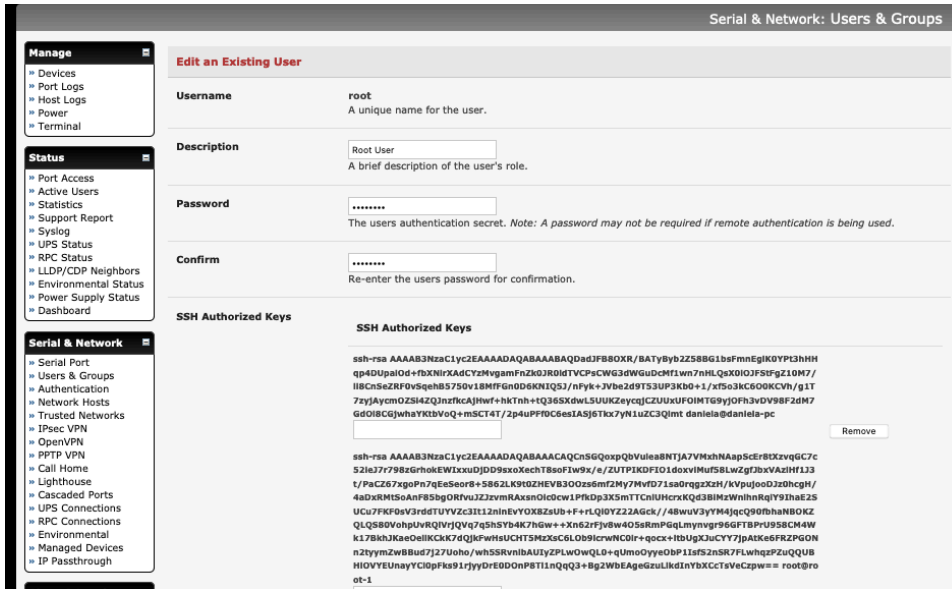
Serial & Network: Users & Groups

Manage
» Devices
» Port Logs
» Host Logs
» Power
» Terminal

Status
» Port Access
» Active Users
» Statistics
» Support Report
» Syslog
» UPS Status
» RPC Status
» LLDP/CDP Neighbors
» Environmental Status
» Power Supply Status
» Dashboard

Serial & Network
» Serial Port
» Users & Groups
» Authentication
» Network Hosts
» Trusted Networks
» IPsec VPN
» OpenVPN
» PPTP VPN
» Call Home
» Lighthouse
» Cascaded Ports
» UPS Connections
» RPC Connections
» Environmental
» Managed Devices
» IP Passthrough

Edit an Existing User

Username
root
A unique name for the user.

Description
Root User
A brief description of the user's role.

Password
••••••••
The users authentication secret. Note: A password may not be required if remote authentication is being used.

Confirm
••••••••
Re-enter the users password for confirmation.

SSH Authorized Keys
SSH Authorized Keys

ssh-rsa AAAAB3NzaC1yc2EAAAADAQABAAABAQDadJFB8OXR/BATyByb2Z58BG1bsFmnEgIK0YPt3hHHqp4DUpalOd+fbXNlrXAdCYzMvgamFnZk0JR0ldTVCPsCWG3dWGuDcMf1wn7nHLQsX0lOJFStFgZ10M7/lI8CnSeZRF0vSqehB5750v18MfFGn0D6KNIQ5J/nFyk+JVbe2d9T53UP3Kb0+1/xf5o3kC6O0KCVh/g1T7zyjAycmOZSl4ZQJnzfkcAJHwf+hkTnh+tQ36SXdwL5UUKZeycqjCZUUxUFOIMTG9yJOFh3vDV98F2dM7GdOl8CGjwhaYKtbVoQ+mSCT4T/2p4uPFf0C6esIASJ6Tkx7yN1uZC3QImt daniela@daniela-pc
Remove

ssh-rsa AAAAB3NzaC1yc2EAAAADAQABAAACAQCnSGQoxpQbVuiea8NTjA7VMxhNAapScEr8tXzvqGC7c52ieJ7r798zGrhokEWIxxuDJDD9sxoXechT8soFIw9x/e/ZUTPIKDFIO1doxviMuf58LwZgfJbxVAzlHf1J3t/PaCZ67xgoPn7qEeSeor8+5862LK9t0ZHEVB3OOzs6mf2My7MvfD71sa0rqgzXzH/kVpuJooDJz0hcgH/4aDxRMtSoAnF85bgORfvuJZJzvmRAxsnOlc0cw1PfkDp3X5mTTCnlUHcrxKQd3BIMzWnlhnRqlY9IhaE2SUCu7FKF0sV3rddTUYVZc3It12nInEvYOX8ZsUb+F+rLQl0YZ22AGck//48wuV3yYM4JqcQ90fbhaNBOKZQLQS80VohpUvRQlVrJQVq7q5hSYb4K7hGw++Xn62rFjv8w4O5sRmPGqLmynvgr96GFTBPrU958CM4Wk17BkhJKaeOellKCkK7dQJkFwHsUCHT5MzXsC6LOb9IcrwNC0Ir+qocx+ltbUgXJuCYY7jpAtKe6FRZPGONn2tyymZwBBud7j27Uoho/wh5SRvnIbAUIyZPLwOwQL0+qUmoOyyeObP1IsfS2nSR7FLwhqzPZuQQUBHIOVYEUnayYCl0pFks91rJyyDrE0DOnP8Tl1nQqQ3+Bg2WbEAgeGzuLikdInYbXCcTsVeCzpw== root@root-1